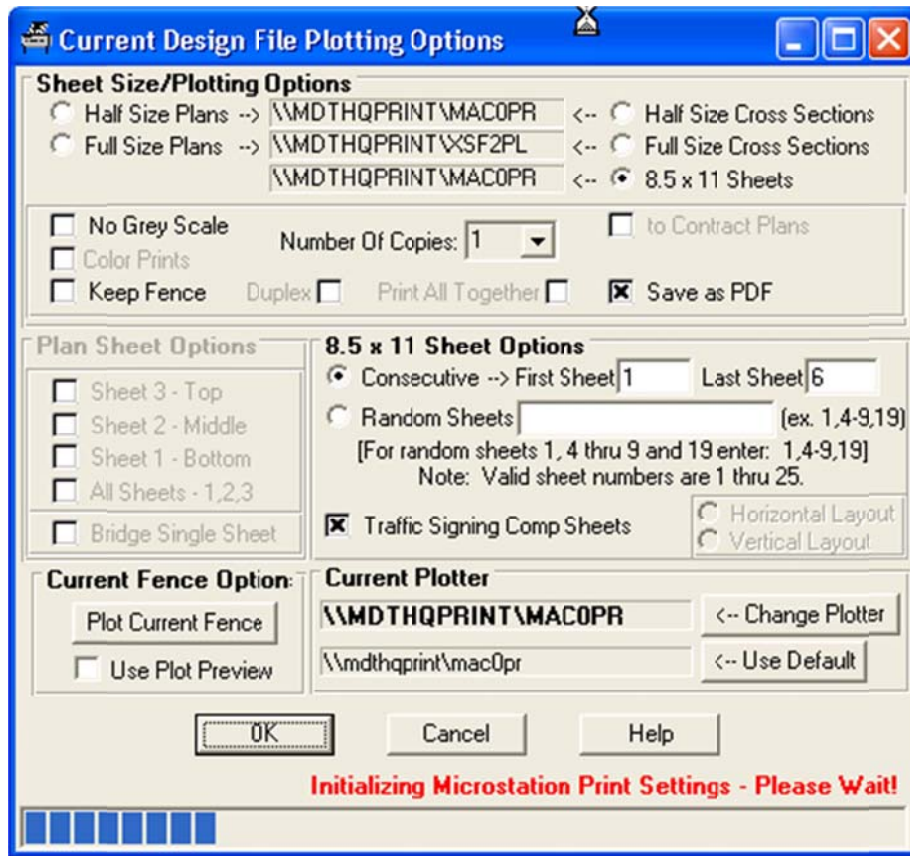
Current Design File Plotting Options

Sheet Size/Plotting Options

Half Size Plans --> \\MDTHQPRINT\MAC0PR <-- Half Size Cross Sections

Full Size Plans --> \\MDTHQPRINT\XSF2PL <-- Full Size Cross Sections

\\MDTHQPRINT\MAC0PR <-- 8.5 x 11 Sheets

No Grey Scale

Color Prints

Keep Fence

Number Of Copies: 1

Duplex

Print All Together

to Contract Plans

Save as PDF

Plan Sheet Options

Sheet 3 - Top

Sheet 2 - Middle

Sheet 1 - Bottom

All Sheets - 1,2,3

Bridge Single Sheet

8.5 x 11 Sheet Options

Consecutive --> First Sheet 1 Last Sheet 6

Random Sheets (ex. 1,4-9,19)

[For random sheets 1, 4 thru 9 and 19 enter: 1,4-9,19]

Note: Valid sheet numbers are 1 thru 25.

Traffic Signing Comp Sheets

Horizontal Layout

Vertical Layout

Current Fence Option:

Plot Current Fence

Use Plot Preview

Current Plotter

\\MDTHQPRINT\MAC0PR

<-- Change Plotter

\\mdthqprint\mac0pr

<-- Use Default

OK

Cancel

Help

Initializing Microstation Print Settings - Please Wait!